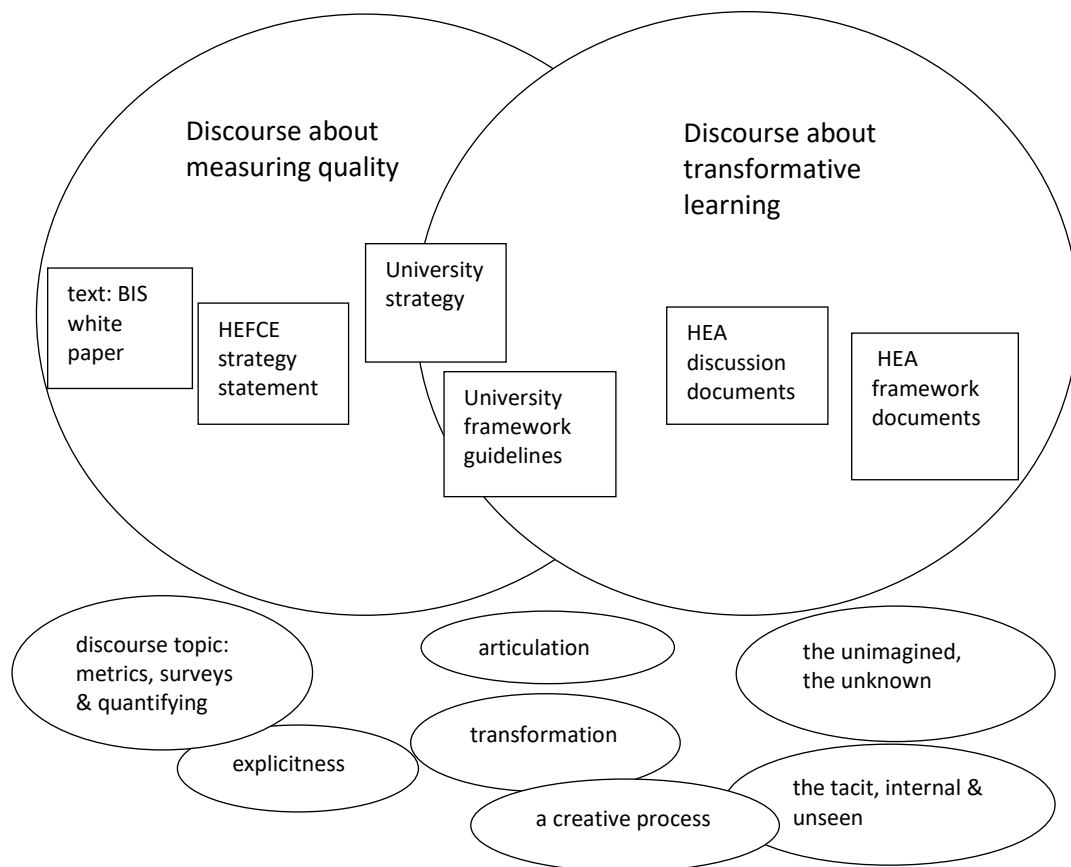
Discourse about measuring quality

Discourse about transformative learning

text: BIS white paper

HEFCE strategy statement

University strategy

University framework guidelines

HEA discussion documents

HEA framework documents

discourse topic: metrics, surveys & quantifying

articulation

the unimagined, the unknown

explicitness

transformation

the tacit, internal & unseen

a creative process